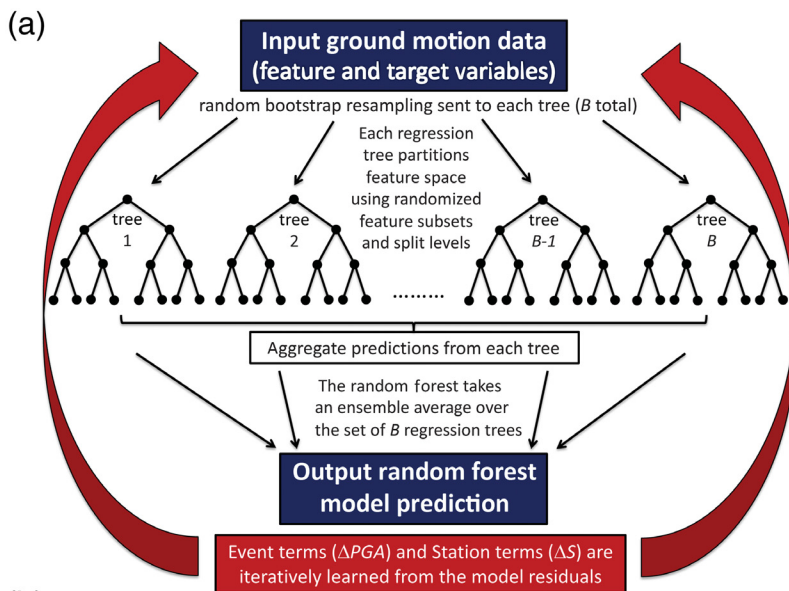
(a)

Input ground motion data (feature and target variables)

random bootstrap resampling sent to each tree (*B* total)

Each regression tree partitions feature space using randomized feature subsets and split levels

tree 1

tree 2

tree *B-1*

tree *B*

.........

Aggregate predictions from each tree

The random forest takes an ensemble average over the set of *B* regression trees

Output random forest model prediction

Event terms ($\Delta PGA$) and Station terms ($\Delta S$) are iteratively learned from the model residuals